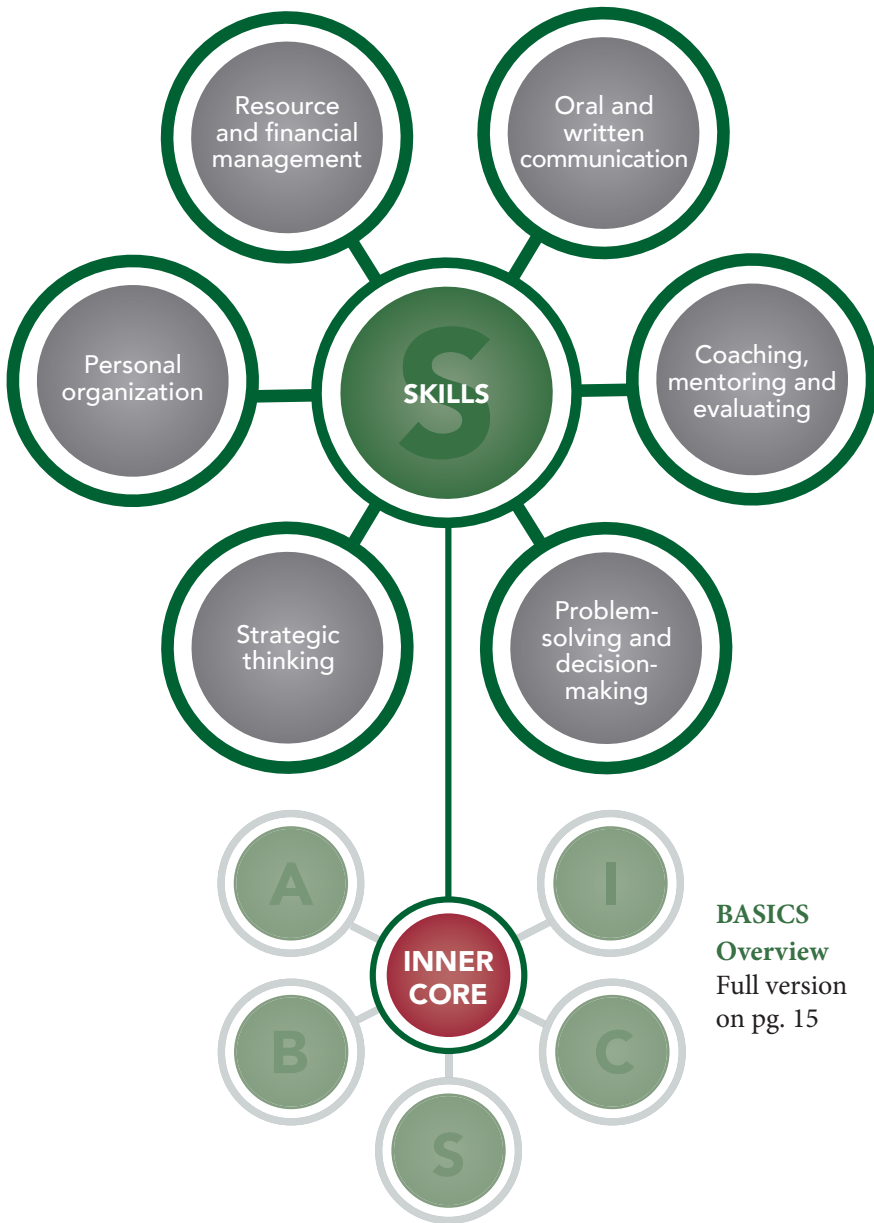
Resource and financial management

Oral and written communication

Personal organization

S

SKILLS

Coaching, mentoring and evaluating

Strategic thinking

Problem-solving and decision-making

A

I

INNER CORE

B

C

S

BASICS Overview
Full version on pg. 15